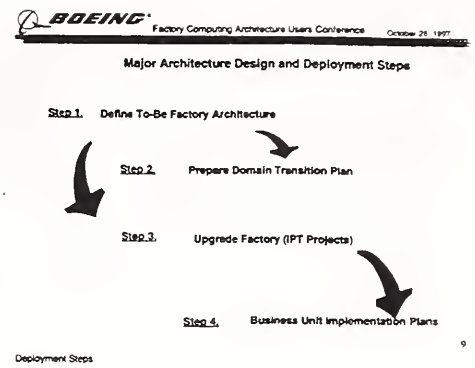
BOEING®

Factory Computing Architecture Users Conference

October 28, 1997

Major Architecture Design and Deployment Steps

Step 1. Define To-Be Factory Architecture

Step 2. Prepare Domain Transition Plan

Step 3. Upgrade Factory (IPT Projects)

Step 4. Business Unit Implementation Plans

9

Deployment Steps